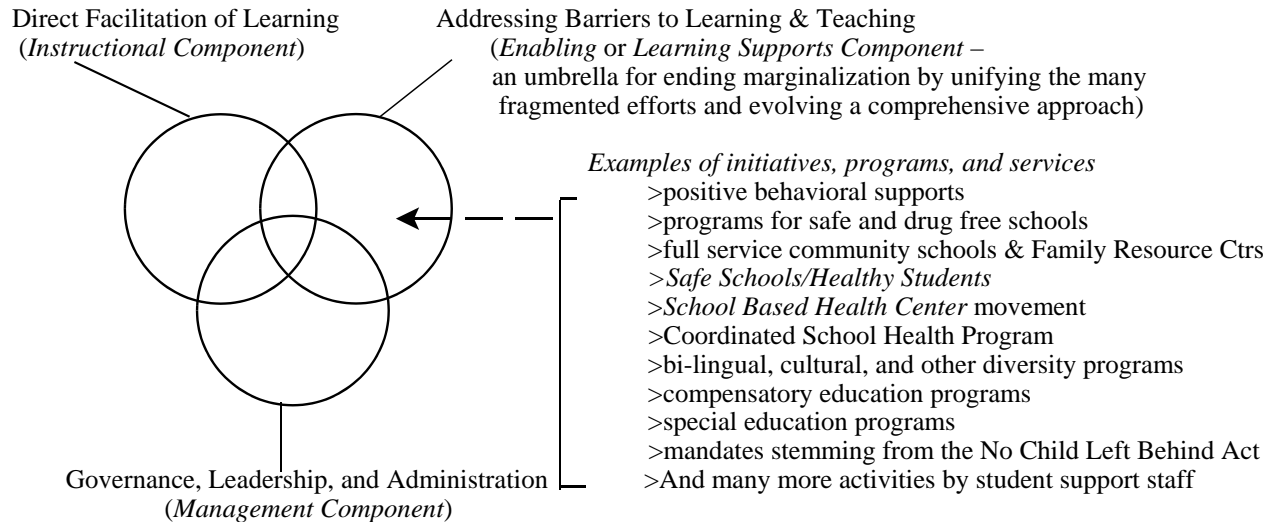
Direct Facilitation of Learning
(Instructional Component)

Addressing Barriers to Learning & Teaching
(Enabling or Learning Supports Component – an umbrella for ending marginalization by unifying the many fragmented efforts and evolving a comprehensive approach)

Examples of initiatives, programs, and services
>positive behavioral supports
>programs for safe and drug free schools
>full service community schools & Family Resource Ctrs
>Safe Schools/Healthy Students
>School Based Health Center movement
>Coordinated School Health Program
>bi-lingual, cultural, and other diversity programs
>compensatory education programs
>special education programs
>mandates stemming from the No Child Left Behind Act
>And many more activities by student support staff

Governance, Leadership, and Administration
(Management Component)